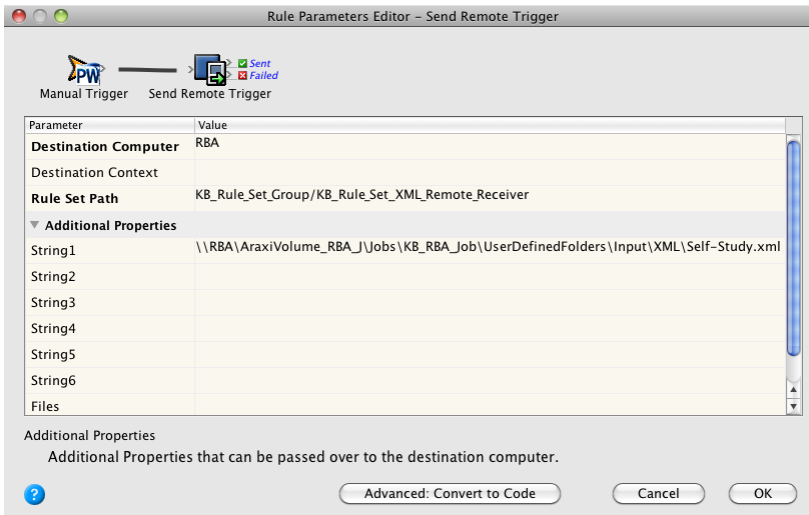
Rule Parameters Editor - Send Remote Trigger

PW
Manual Trigger
Send Remote Trigger
Sent
Failed

| Parameter | Value |
|---|---|
| Destination Computer | RBA |
| Destination Context | |
| Rule Set Path | KB_Rule_Set_Group/KB_Rule_Set_XML_Remote_Receiver |
| Additional Properties | |
| String1 | \\RBA\AraxiVolume_RBA_J\Jobs\KB_RBA_Job\UserDefinedFolders\Input\XML\Self-Study.xml |
| String2 | |
| String3 | |
| String4 | |
| String5 | |
| String6 | |
| Files | |

Additional Properties
Additional Properties that can be passed over to the destination computer.

?
Advanced: Convert to Code
Cancel
OK